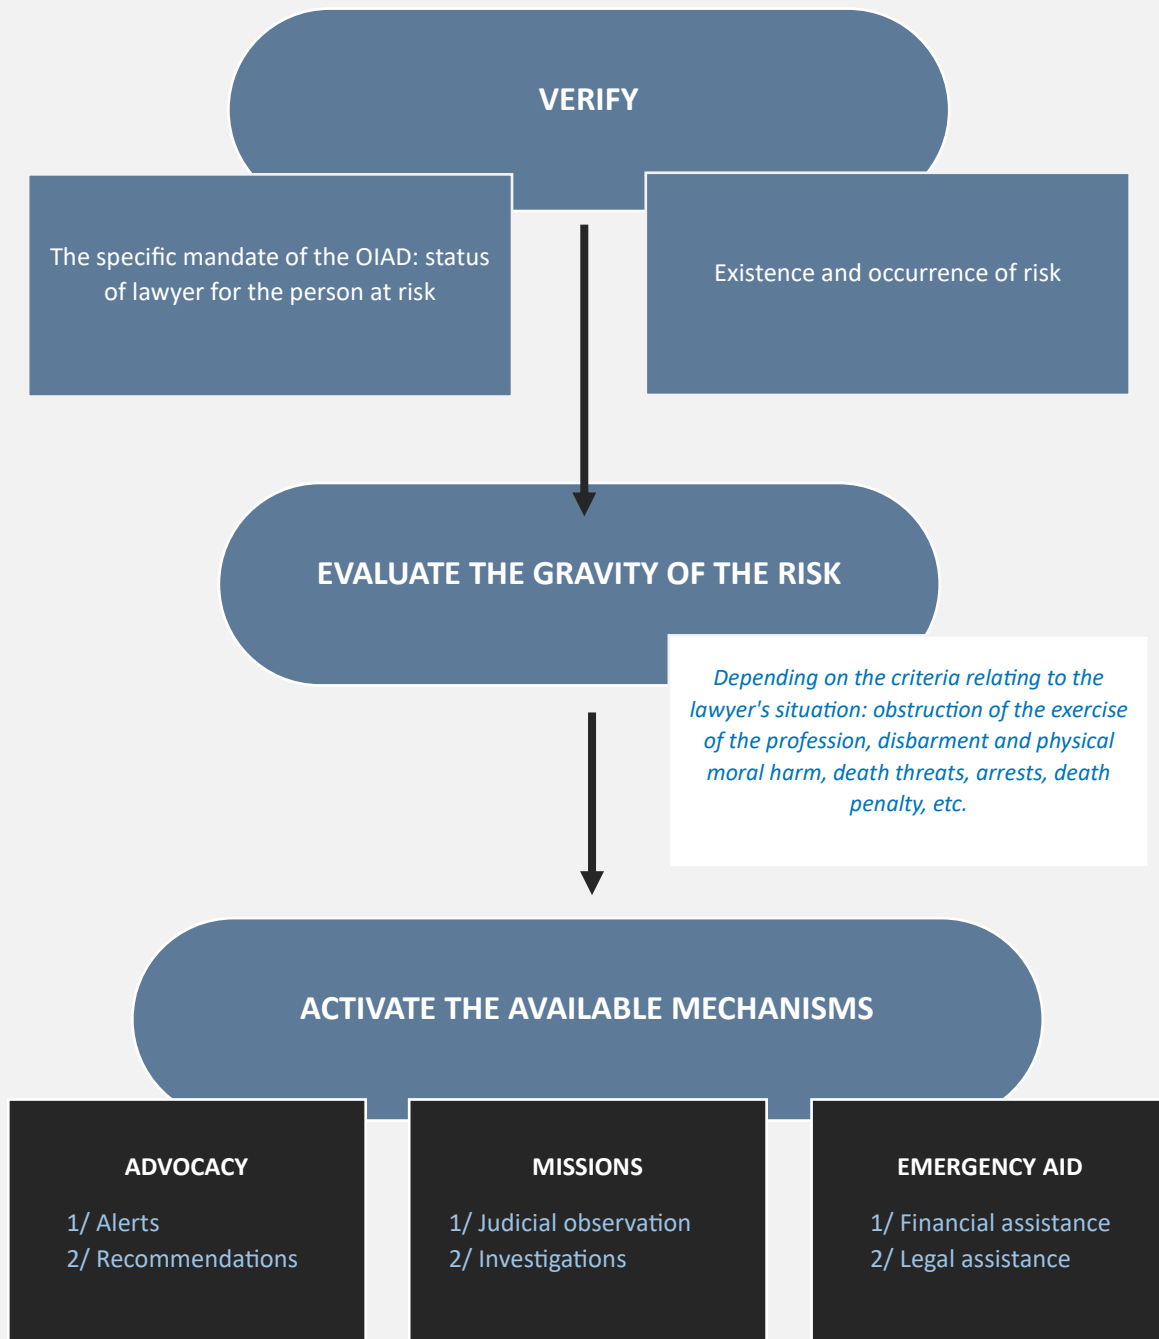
VERIFY

The specific mandate of the OIAD: status of lawyer for the person at risk

Existence and occurrence of risk

EVALUATE THE GRAVITY OF THE RISK

Depending on the criteria relating to the lawyer's situation: obstruction of the exercise of the profession, disbarment and physical moral harm, death threats, arrests, death penalty, etc.

ACTIVATE THE AVAILABLE MECHANISMS

ADVOCACY
1/ Alerts
2/ Recommendations

MISSIONS
1/ Judicial observation
2/ Investigations

EMERGENCY AID
1/ Financial assistance
2/ Legal assistance